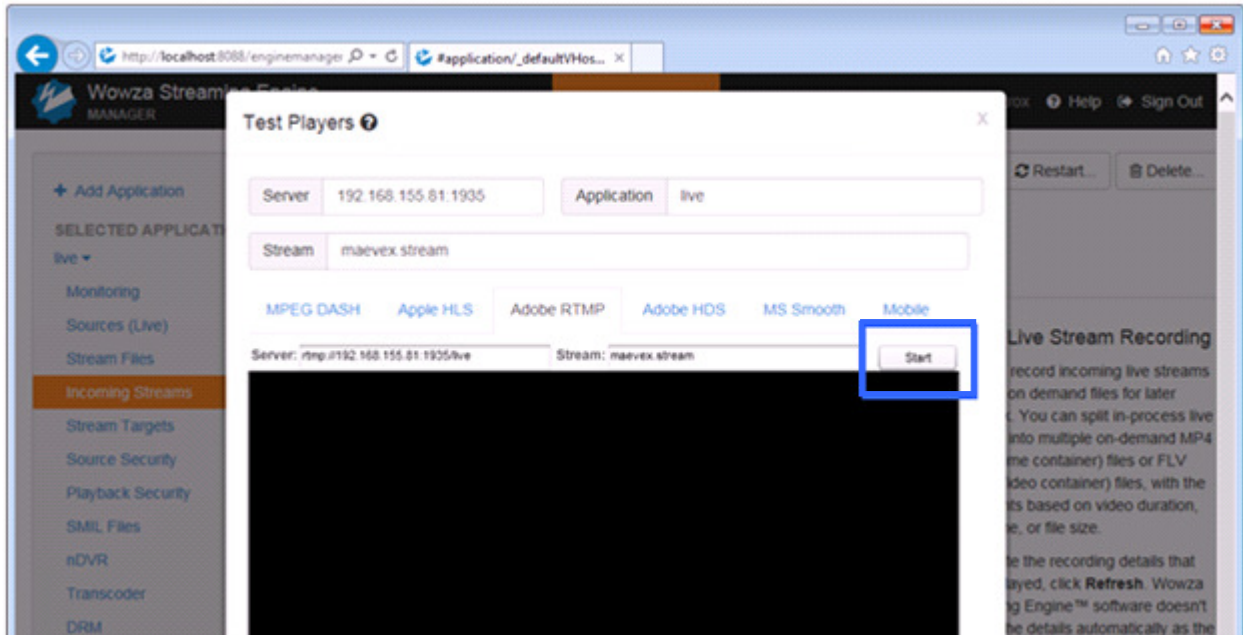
http://localhost:8088/enginemanager
#application/_defaultVHos...

Wowza Streaming Engine
MANAGER

Help Sign Out

Restart... Delete...

+ Add Application
SELECTED APPLICATI
live
Monitoring
Sources (Live)
Stream Files
Incoming Streams
Stream Targets
Source Security
Playback Security
SMIL Files
nDVR
Transcoder
DRM

Test Players

Server 192.168.155.81:1935
Application live
Stream maevex.stream

MPEG DASH Apple HLS Adobe RTMP Adobe HDS MS Smooth Mobile

Server: rtmp://192.168.155.81:1935/live
Stream: maevex.stream
Start

Live Stream Recording
record incoming live streams on demand files for later . You can split in-process live into multiple on-demand MP4 me container) files or FLV ideo container) files, with the ts based on video duration, e, or file size.

e the recording details that layed, click Refresh. Wowza g Engine™ software doesn't he details automatically as the